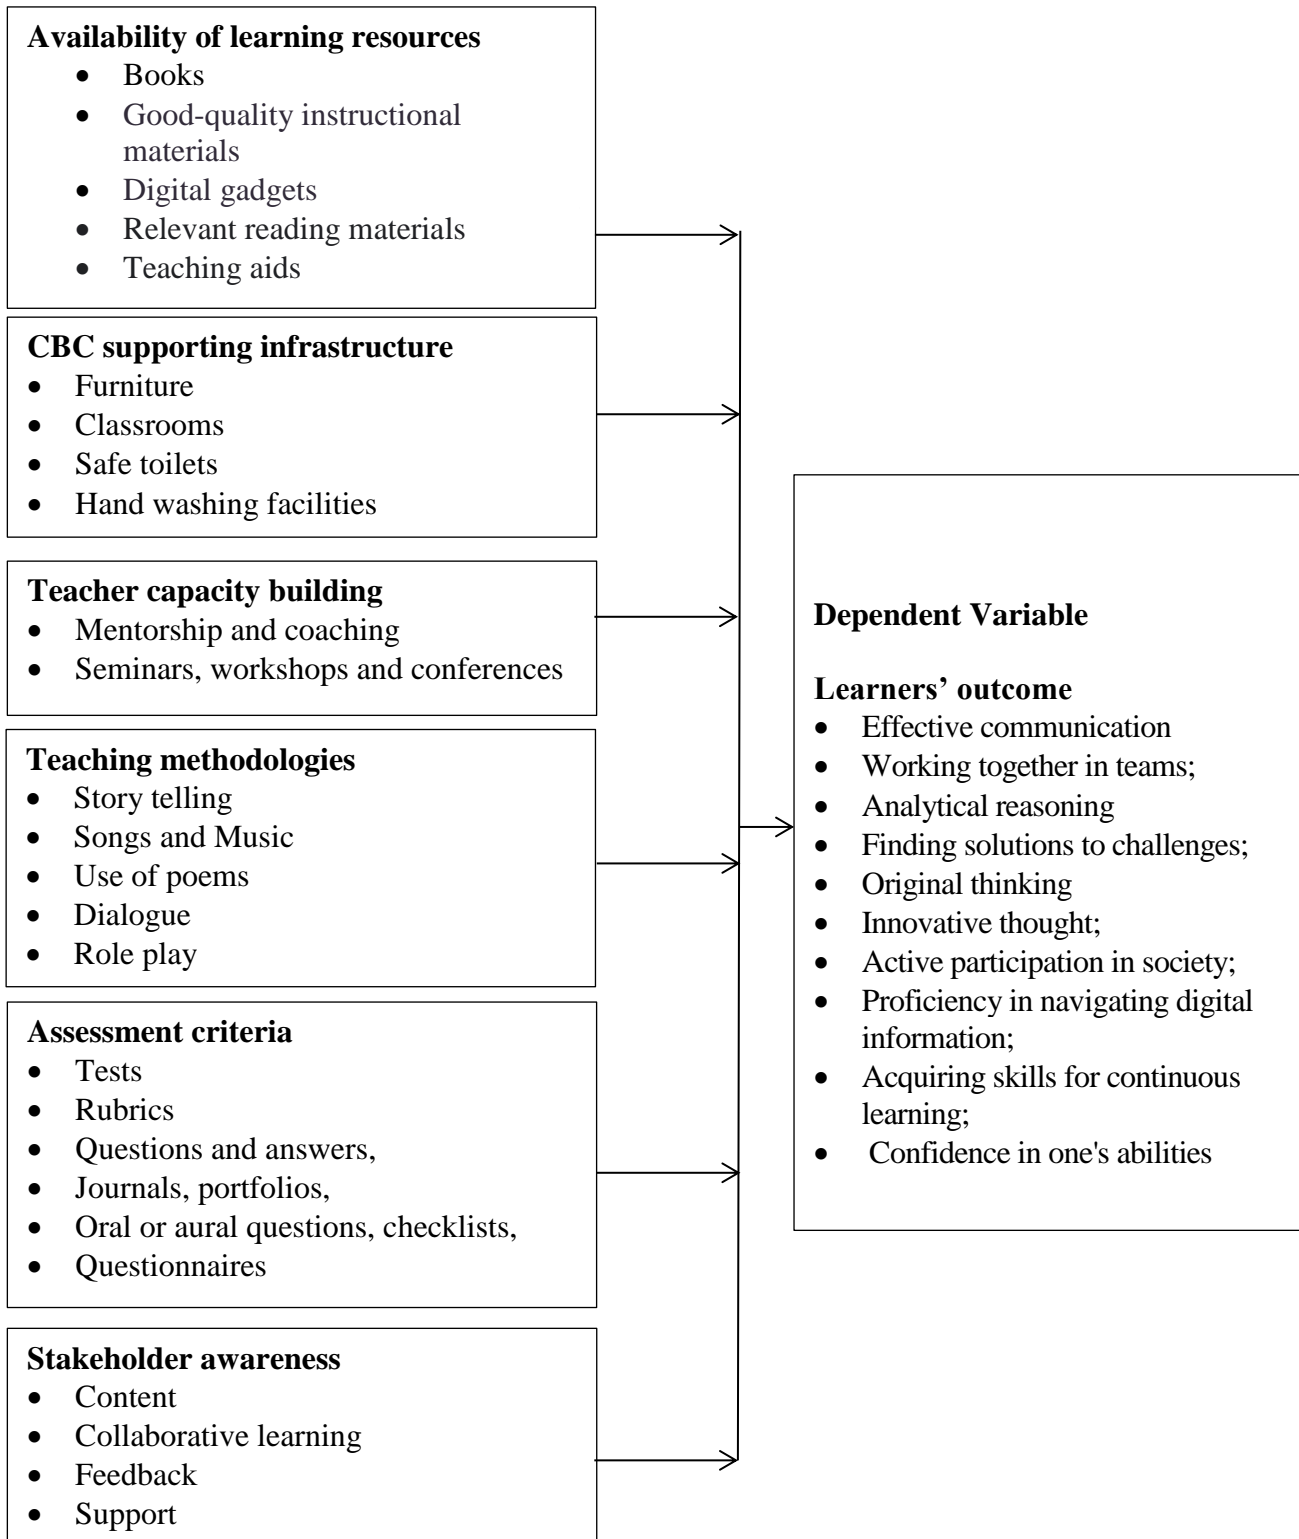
**Availability of learning resources**
- Books
- Good-quality instructional materials
- Digital gadgets
- Relevant reading materials
- Teaching aids

**CBC supporting infrastructure**
- Furniture
- Classrooms
- Safe toilets
- Hand washing facilities

**Teacher capacity building**
- Mentorship and coaching
- Seminars, workshops and conferences

**Teaching methodologies**
- Story telling
- Songs and Music
- Use of poems
- Dialogue
- Role play

**Assessment criteria**
- Tests
- Rubrics
- Questions and answers,
- Journals, portfolios,
- Oral or aural questions, checklists,
- Questionnaires

**Stakeholder awareness**
- Content
- Collaborative learning
- Feedback
- Support

**Dependent Variable**

**Learners' outcome**
- Effective communication
- Working together in teams;
- Analytical reasoning
- Finding solutions to challenges;
- Original thinking
- Innovative thought;
- Active participation in society;
- Proficiency in navigating digital information;
- Acquiring skills for continuous learning;
- Confidence in one's abilities